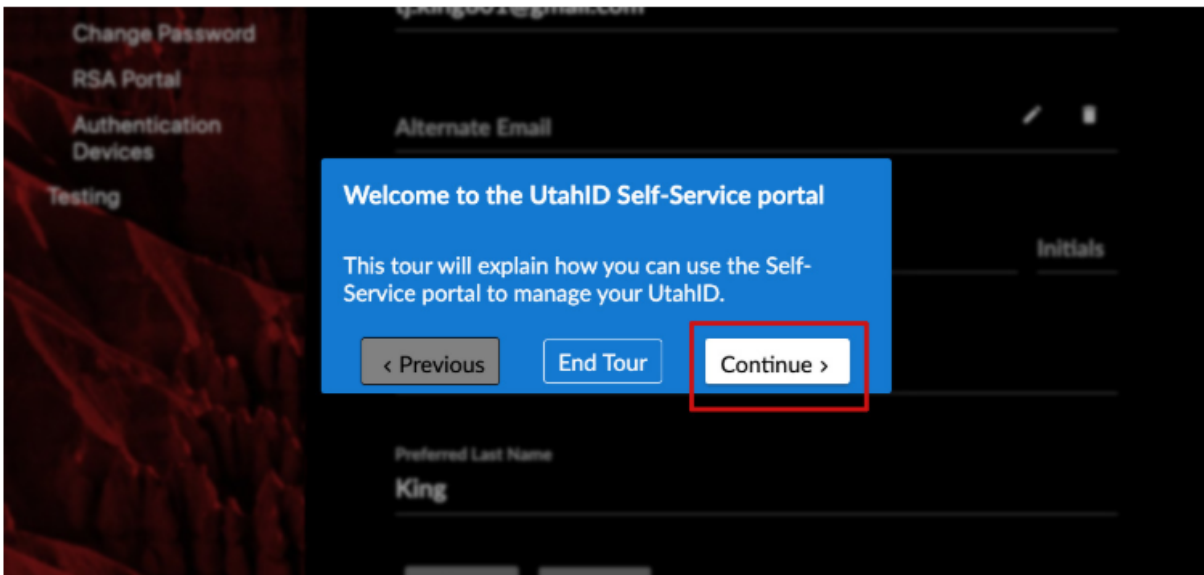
Change Password
RSA Portal
Authentication Devices
Testing

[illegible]@gmail.com

Alternate Email

Initials

Welcome to the UtahID Self-Service portal

This tour will explain how you can use the Self-Service portal to manage your UtahID.

‹ Previous
End Tour
Continue ›

Preferred Last Name
King